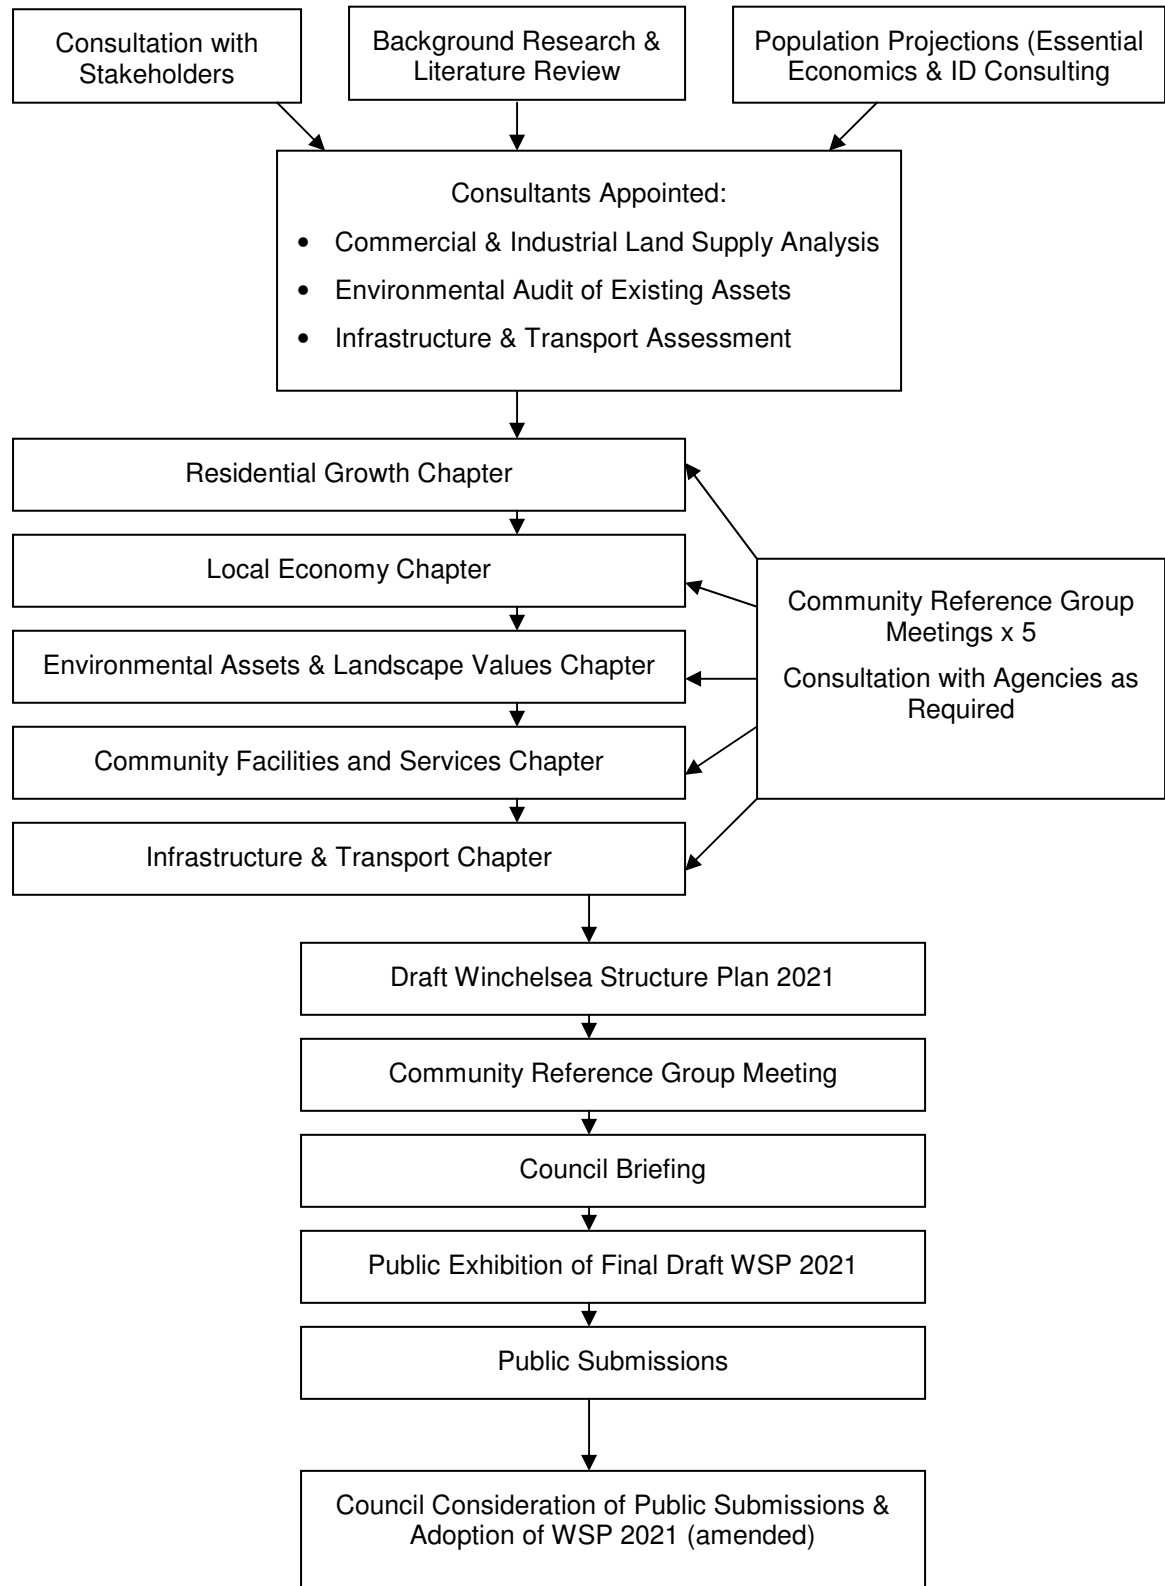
Consultation with Stakeholders

Background Research & Literature Review

Population Projections (Essential Economics & ID Consulting

Consultants Appointed:

- Commercial & Industrial Land Supply Analysis
- Environmental Audit of Existing Assets
- Infrastructure & Transport Assessment

Residential Growth Chapter

Local Economy Chapter

Environmental Assets & Landscape Values Chapter

Community Facilities and Services Chapter

Infrastructure & Transport Chapter

Community Reference Group Meetings x 5

Consultation with Agencies as Required

Draft Winchelsea Structure Plan 2021

Community Reference Group Meeting

Council Briefing

Public Exhibition of Final Draft WSP 2021

Public Submissions

Council Consideration of Public Submissions & Adoption of WSP 2021 (amended)